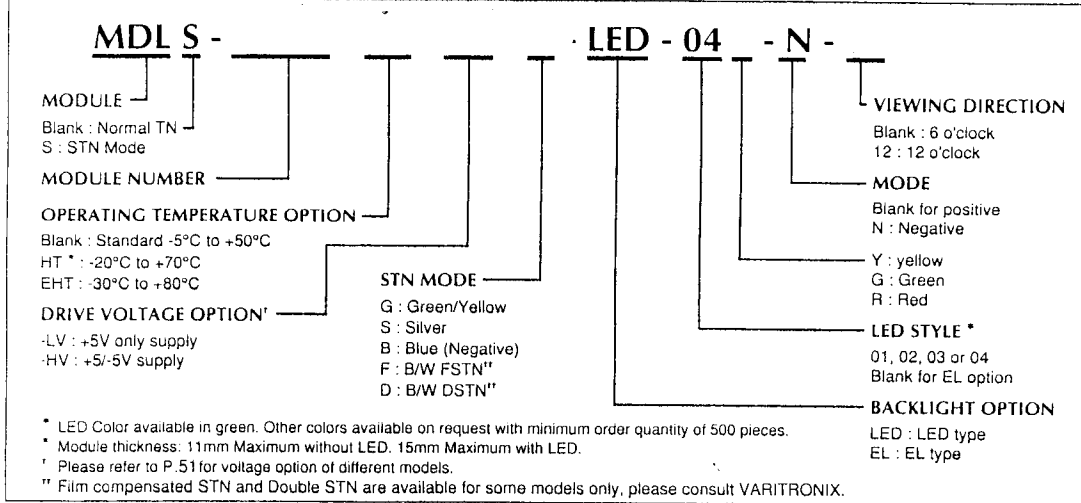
MDL S - \_\_\_ \_\_\_ \_\_\_ \_\_\_ · LED - 04 \_\_\_ - N - \_\_\_

MODULE

Blank : Normal TN
S : STN Mode

MODULE NUMBER

OPERATING TEMPERATURE OPTION

Blank : Standard -5°C to +50°C
HT * : -20°C to +70°C
EHT : -30°C to +80°C

DRIVE VOLTAGE OPTION†

-LV : +5V only supply
-HV : +5/-5V supply

STN MODE

G : Green/Yellow
S : Silver
B : Blue (Negative)
F : B/W FSTN††
D : B/W DSTN††

VIEWING DIRECTION

Blank : 6 o'clock
12 : 12 o'clock

MODE

Blank for positive
N : Negative

Y : yellow
G : Green
R : Red

LED STYLE *

01, 02, 03 or 04
Blank for EL option

BACKLIGHT OPTION

LED : LED type
EL : EL type

* LED Color available in green. Other colors available on request with minimum order quantity of 500 pieces.
* Module thickness: 11mm Maximum without LED. 15mm Maximum with LED.
† Please refer to P.51 for voltage option of different models.
†† Film compensated STN and Double STN are available for some models only, please consult VARITRONIX.